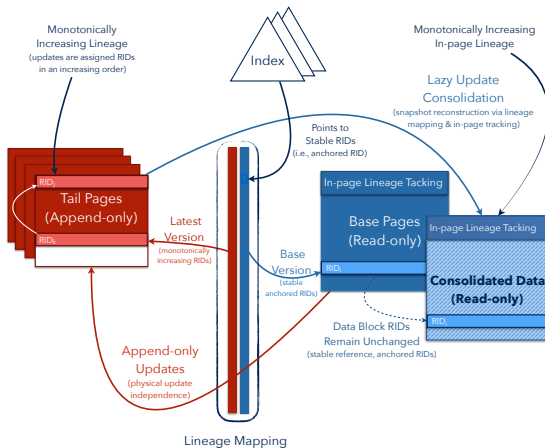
Monotonically Increasing Lineage
(updates are assigned RIDs in an increasing order)

Index

Monotonically Increasing In-page Lineage

Lazy Update Consolidation
(snapshot reconstruction via lineage mapping & in-page tracking)

Points to Stable RIDs
(i.e., anchored RID)

RID$_j$

Tail Pages
(Append-only)

RID$_k$

Latest Version
(monotonically increasing RIDs)

In-page Lineage Tacking

Base Pages
(Read-only)

RID$_i$

Base Version
(stable anchored RIDs)

In-page Lineage Tacking

Consolidated Data
(Read-only)

RID$_i$

Data Block RIDs Remain Unchanged
(stable reference, anchored RIDs)

Append-only Updates
(physical update independence)

Lineage Mapping